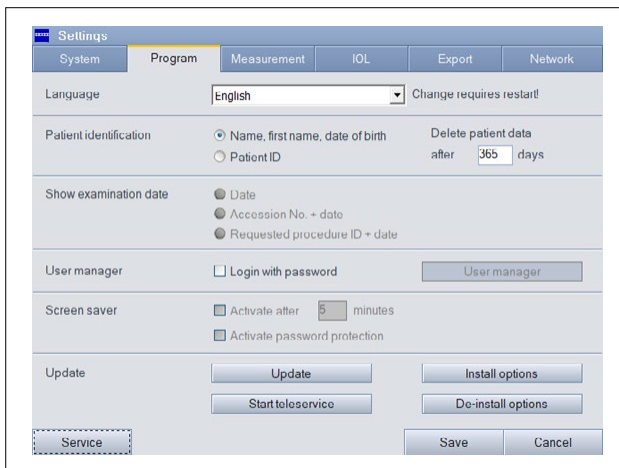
Settings

System | Program | Measurement | IOL | Export | Network

Language
English
Change requires restart!

Patient identification
Name, first name, date of birth
Patient ID
Delete patient data after 365 days

Show examination date
Date
Accession No. + date
Requested procedure ID + date

User manager
Login with password
User manager

Screen saver
Activate after 5 minutes
Activate password protection

Update
Update
Install options
Start teleservice
De-install options

Service
Save
Cancel